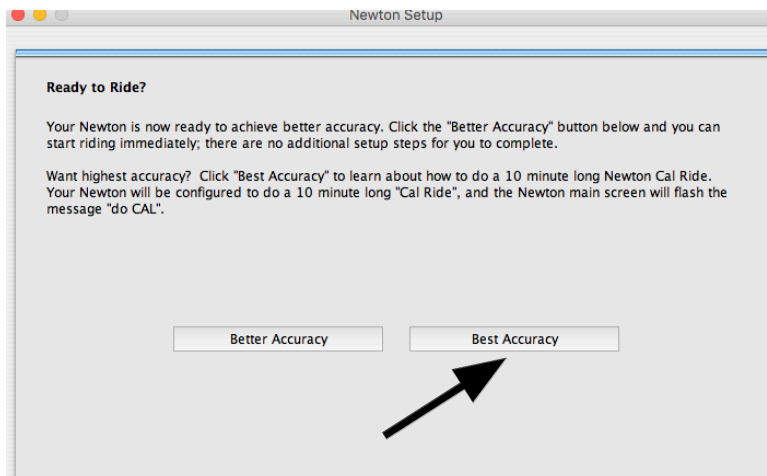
Newton Setup

Ready to Ride?

Your Newton is now ready to achieve better accuracy. Click the "Better Accuracy" button below and you can start riding immediately; there are no additional setup steps for you to complete.

Want highest accuracy? Click "Best Accuracy" to learn about how to do a 10 minute long Newton Cal Ride. Your Newton will be configured to do a 10 minute long "Cal Ride", and the Newton main screen will flash the message "do CAL".

Better Accuracy

Best Accuracy